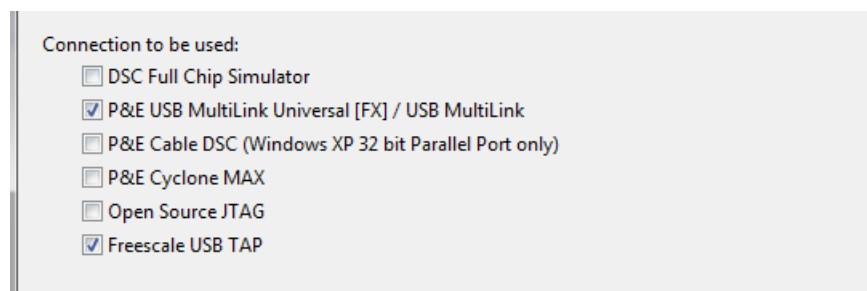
Connection to be used:

DSC Full Chip Simulator

P&E USB MultiLink Universal [FX] / USB MultiLink

P&E Cable DSC (Windows XP 32 bit Parallel Port only)

P&E Cyclone MAX

Open Source JTAG

Freescale USB TAP